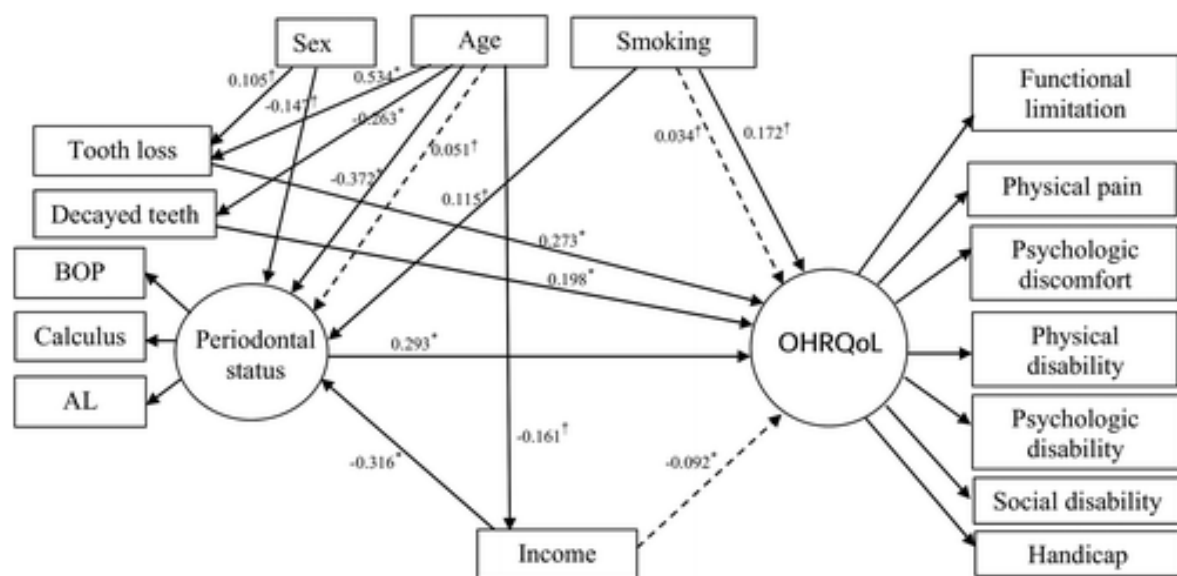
Sex

Age

Smoking

Functional limitation

$0.105^{\dagger}$

$0.534^{*}$

$-0.147^{\dagger}$

$-0.263^{*}$

Tooth loss

$0.051^{\dagger}$

$0.034^{\dagger}$

$0.172^{\dagger}$

$-0.372^{*}$

Physical pain

Decayed teeth

$0.115^{*}$

$0.273^{*}$

Psychologic discomfort

BOP

$0.198^{*}$

Calculus

Periodontal status

$0.293^{*}$

OHRQoL

Physical disability

AL

$-0.161^{\dagger}$

Psychologic disability

$-0.316^{*}$

$-0.092^{*}$

Social disability

Income

Handicap